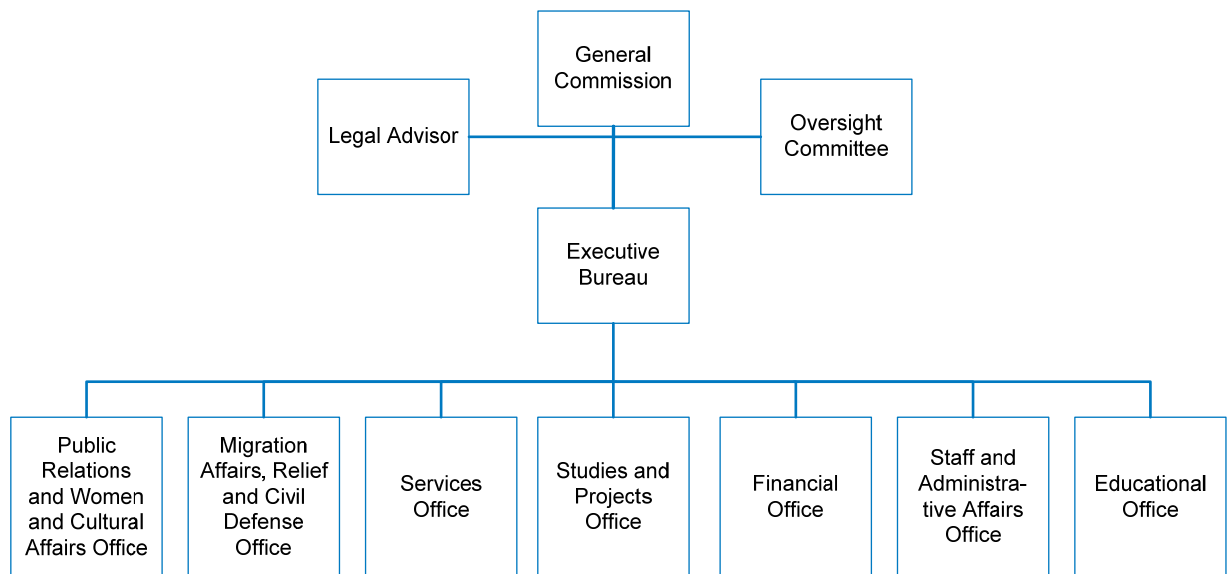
General Commission

Legal Advisor

Oversight Committee

Executive Bureau

Public Relations and Women and Cultural Affairs Office

Migration Affairs, Relief and Civil Defense Office

Services Office

Studies and Projects Office

Financial Office

Staff and Administrative Affairs Office

Educational Office